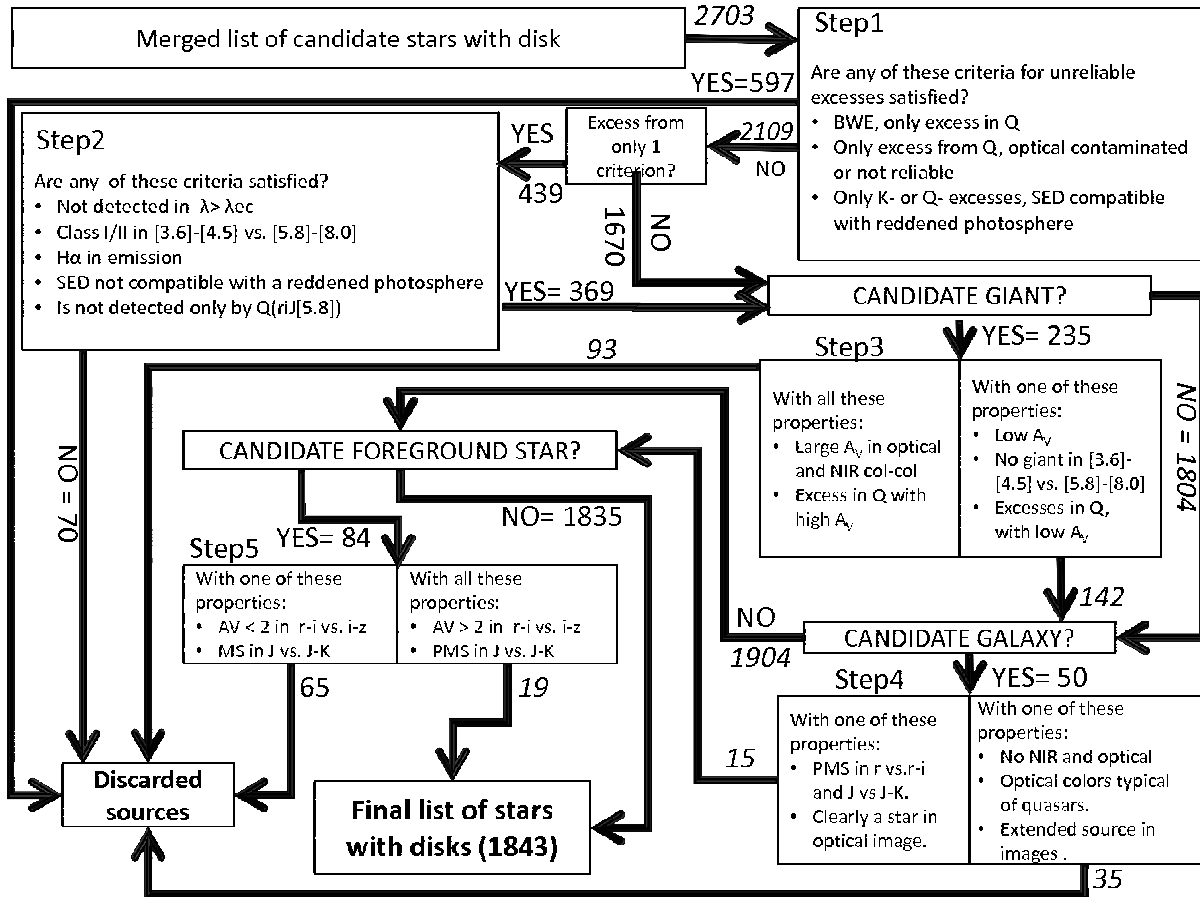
Merged list of candidate stars with disk

2703

Step1

Are any of these criteria for unreliable excesses satisfied?

- BWE, only excess in Q
- Only excess from Q, optical contaminated or not reliable
- Only K- or Q- excesses, SED compatible with reddened photosphere

YES=597

NO

2109

Excess from only **1** criterion?

YES

439

NO

1670

Step2

Are any of these criteria satisfied?

- Not detected in λ> λec
- Class I/II in [3.6]-[4.5] vs. [5.8]-[8.0]
- Hα in emission
- SED not compatible with a reddened photosphere
- Is not detected only by Q(riJ[5.8])

YES= 369

CANDIDATE GIANT?

YES= 235

NO = 1804

Step3

With all these properties:

- Large $A_V$ in optical and NIR col-col
- Excess in Q with high $A_V$

With one of these properties:

- Low $A_V$
- No giant in [3.6]-[4.5] vs. [5.8]-[8.0]
- Excesses in Q, with low $A_V$

93

142

NO = 70

CANDIDATE FOREGROUND STAR?

YES= 84

NO= 1835

Step5

With one of these properties:

- AV < 2 in r-i vs. i-z
- MS in J vs. J-K

With all these properties:

- AV > 2 in r-i vs. i-z
- PMS in J vs. J-K

65

19

NO

1904

CANDIDATE GALAXY?

YES= 50

Step4

With one of these properties:

- PMS in r vs.r-i and J vs J-K.
- Clearly a star in optical image.

With one of these properties:

- No NIR and optical
- Optical colors typical of quasars.
- Extended source in images .

15

35

**Discarded sources**

**Final list of stars with disks (1843)**